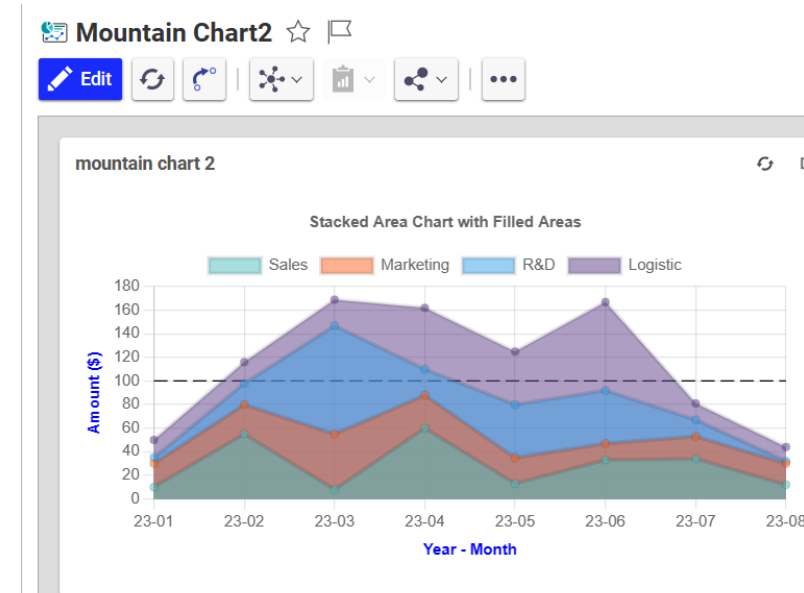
Mountain Chart2

Edit

mountain chart 2

Stacked Area Chart with Filled Areas

Sales Marketing R&D Logistic

Amount ($)

180
160
140
120
100
80
60
40
20
0

23-01 23-02 23-03 23-04 23-05 23-06 23-07 23-08

Year - Month